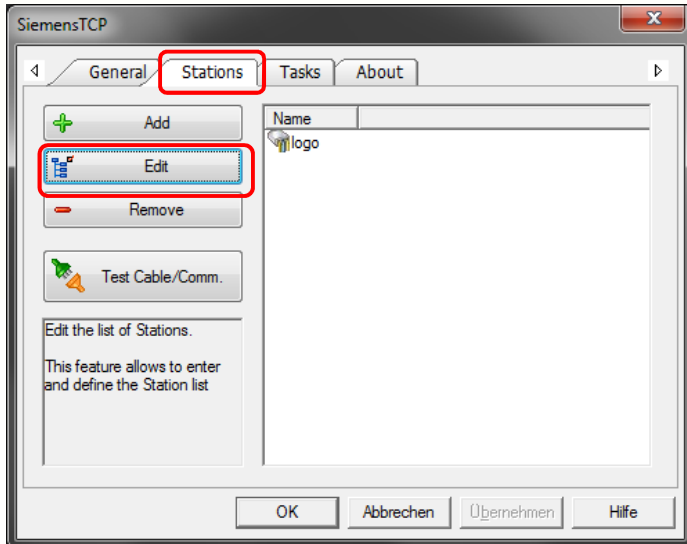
SiemensTCP

General Stations Tasks About

Add
Edit
Remove

Test Cable/Comm.

Edit the list of Stations.

This feature allows to enter and define the Station list

| Name |
|---|
| logo |

OK Abbrechen Übernehmen Hilfe